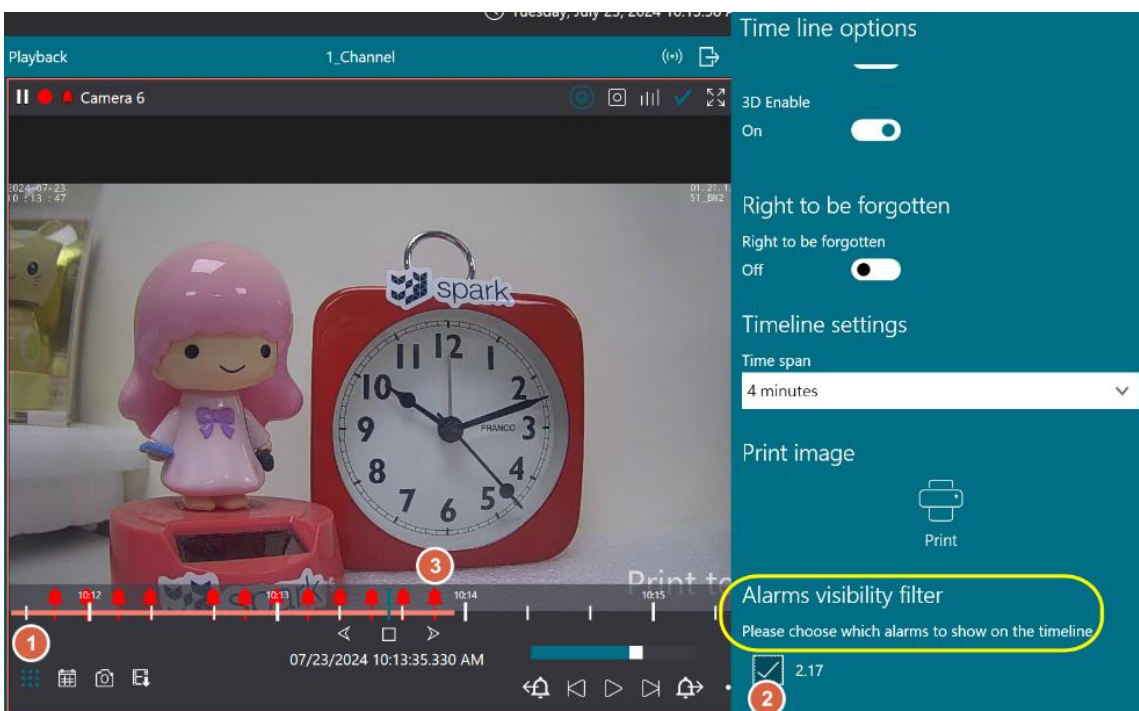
Tuesday, July 23, 2024 10:13:30

Playback

1_Channel

Camera 6

2024-07-23
10:13:47

01.21.1
51_BW2

spark

12
11
10
9
8
7
6
5
4
3
2
1
FRANCO

Print to

3

10:12
10:13
10:14
10:15

1

07/23/2024 10:13:35.330 AM

Time line options

3D Enable

On

Right to be forgotten

Right to be forgotten

Off

Timeline settings

Time span

4 minutes

Print image

Print

Alarms visibility filter

Please choose which alarms to show on the timeline

2.17

2